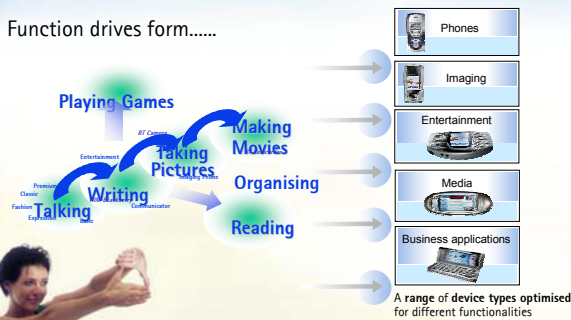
Function drives form......

Playing Games

Making Movies

BT Camera

Taking Pictures

Entertainment

Imaging Phone

Premium

Writing

Organising

Classic

Fashion

Talking

Expression

Basic

Communicator

Reading

Phones

Imaging

Entertainment

Media

Business applications

A range of device types optimised for different functionalities